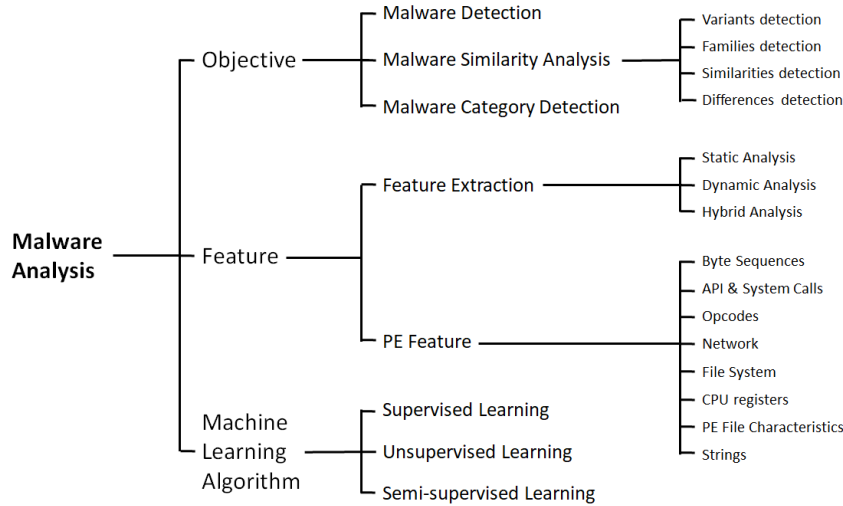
Malware Analysis

Objective

Malware Detection

Malware Similarity Analysis

Variants detection

Families detection

Similarities detection

Differences detection

Malware Category Detection

Feature

Feature Extraction

Static Analysis

Dynamic Analysis

Hybrid Analysis

PE Feature

Byte Sequences

API & System Calls

Opcodes

Network

File System

CPU registers

PE File Characteristics

Strings

Machine Learning Algorithm

Supervised Learning

Unsupervised Learning

Semi-supervised Learning